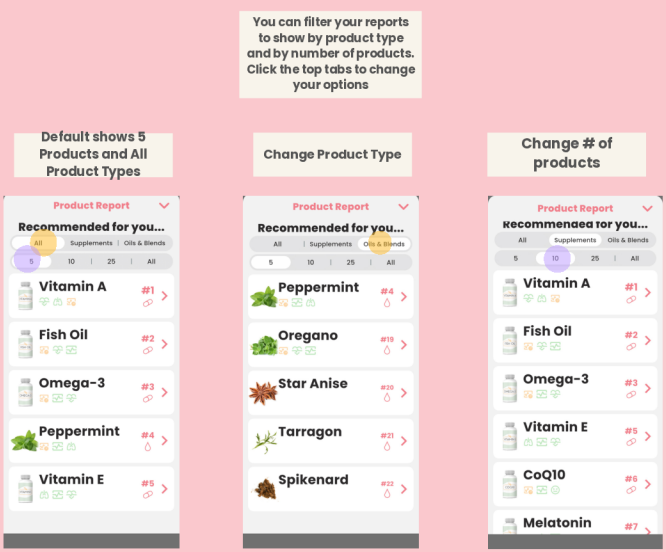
You can filter your reports to show by product type and by number of products. Click the top tabs to change your options

Default shows 5 Products and All Product Types

Product Report

Recommended for you...

All | Supplements | Oils & Blends

5 | 10 | 25 | All

Vitamin A #1

Fish Oil #2

Omega-3 #3

Peppermint #4

Vitamin E #5

Change Product Type

Product Report

Recommended for you...

All | Supplements | Oils & Blends

5 | 10 | 25 | All

Peppermint #4

Oregano #19

Star Anise #20

Tarragon #21

Spikenard #22

Change # of products

Product Report

Recommended for you...

All | Supplements | Oils & Blends

5 | 10 | 25 | All

Vitamin A #1

Fish Oil #2

Omega-3 #3

Vitamin E #5

CoQ10 #6

Melatonin #7